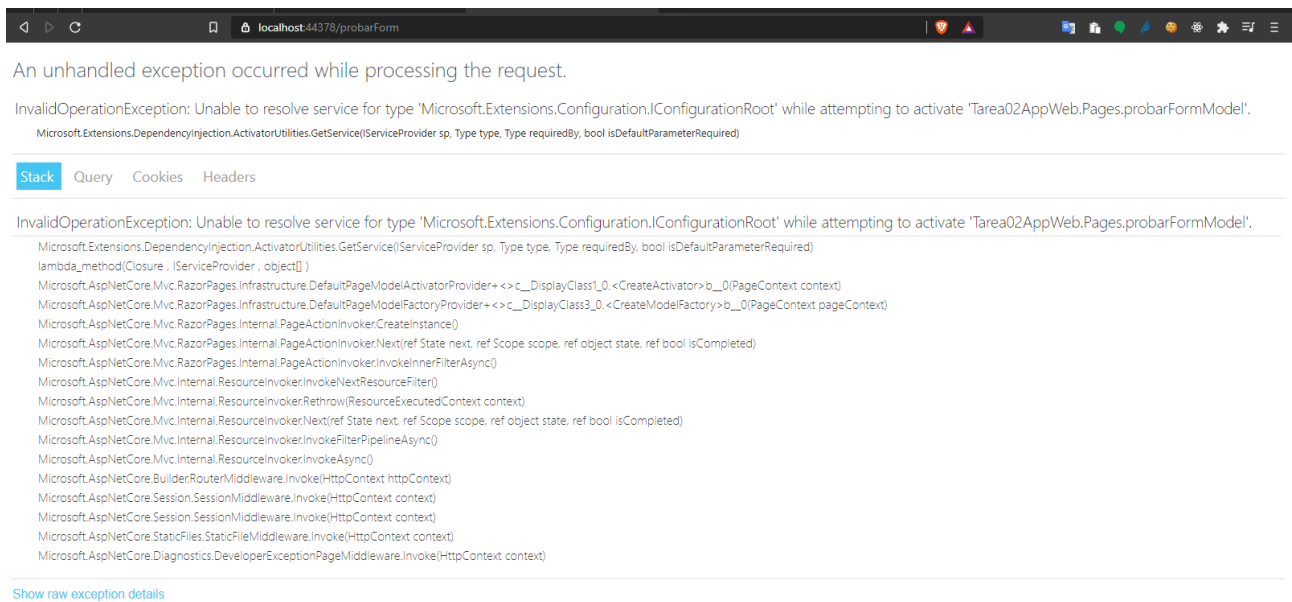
localhost:44378/probarForm

An unhandled exception occurred while processing the request.

InvalidOperationException: Unable to resolve service for type 'Microsoft.Extensions.Configuration.IConfigurationRoot' while attempting to activate 'Tarea02AppWeb.Pages.probarFormModel'.

Microsoft.Extensions.DependencyInjection.ActivatorUtilities.GetService(IServiceProvider sp, Type type, Type requiredBy, bool isDefaultParameterRequired)

Stack Query Cookies Headers

InvalidOperationException: Unable to resolve service for type 'Microsoft.Extensions.Configuration.IConfigurationRoot' while attempting to activate 'Tarea02AppWeb.Pages.probarFormModel'.

Microsoft.Extensions.DependencyInjection.ActivatorUtilities.GetService(IServiceProvider sp, Type type, Type requiredBy, bool isDefaultParameterRequired)
lambda_method(Closure , IServiceProvider , object[] )
Microsoft.AspNetCore.Mvc.RazorPages.Infrastructure.DefaultPageModelActivatorProvider+<>c__DisplayClass1_0.<CreateActivator>b__0(PageContext context)
Microsoft.AspNetCore.Mvc.RazorPages.Infrastructure.DefaultPageModelFactoryProvider+<>c__DisplayClass3_0.<CreateModelFactory>b__0(PageContext pageContext)
Microsoft.AspNetCore.Mvc.RazorPages.Internal.PageActionInvoker.CreateInstance()
Microsoft.AspNetCore.Mvc.RazorPages.Internal.PageActionInvoker.Next(ref State next, ref Scope scope, ref object state, ref bool isCompleted)
Microsoft.AspNetCore.Mvc.RazorPages.Internal.PageActionInvoker.InvokeInnerFilterAsync()
Microsoft.AspNetCore.Mvc.Internal.ResourceInvoker.InvokeNextResourceFilter()
Microsoft.AspNetCore.Mvc.Internal.ResourceInvoker.Rethrow(ResourceExecutedContext context)
Microsoft.AspNetCore.Mvc.Internal.ResourceInvoker.Next(ref State next, ref Scope scope, ref object state, ref bool isCompleted)
Microsoft.AspNetCore.Mvc.Internal.ResourceInvoker.InvokeFilterPipelineAsync()
Microsoft.AspNetCore.Mvc.Internal.ResourceInvoker.InvokeAsync()
Microsoft.AspNetCore.Builder.RouterMiddleware.Invoke(HttpContext httpContext)
Microsoft.AspNetCore.Session.SessionMiddleware.Invoke(HttpContext context)
Microsoft.AspNetCore.Session.SessionMiddleware.Invoke(HttpContext context)
Microsoft.AspNetCore.StaticFiles.StaticFileMiddleware.Invoke(HttpContext context)
Microsoft.AspNetCore.Diagnostics.DeveloperExceptionPageMiddleware.Invoke(HttpContext context)

Show raw exception details